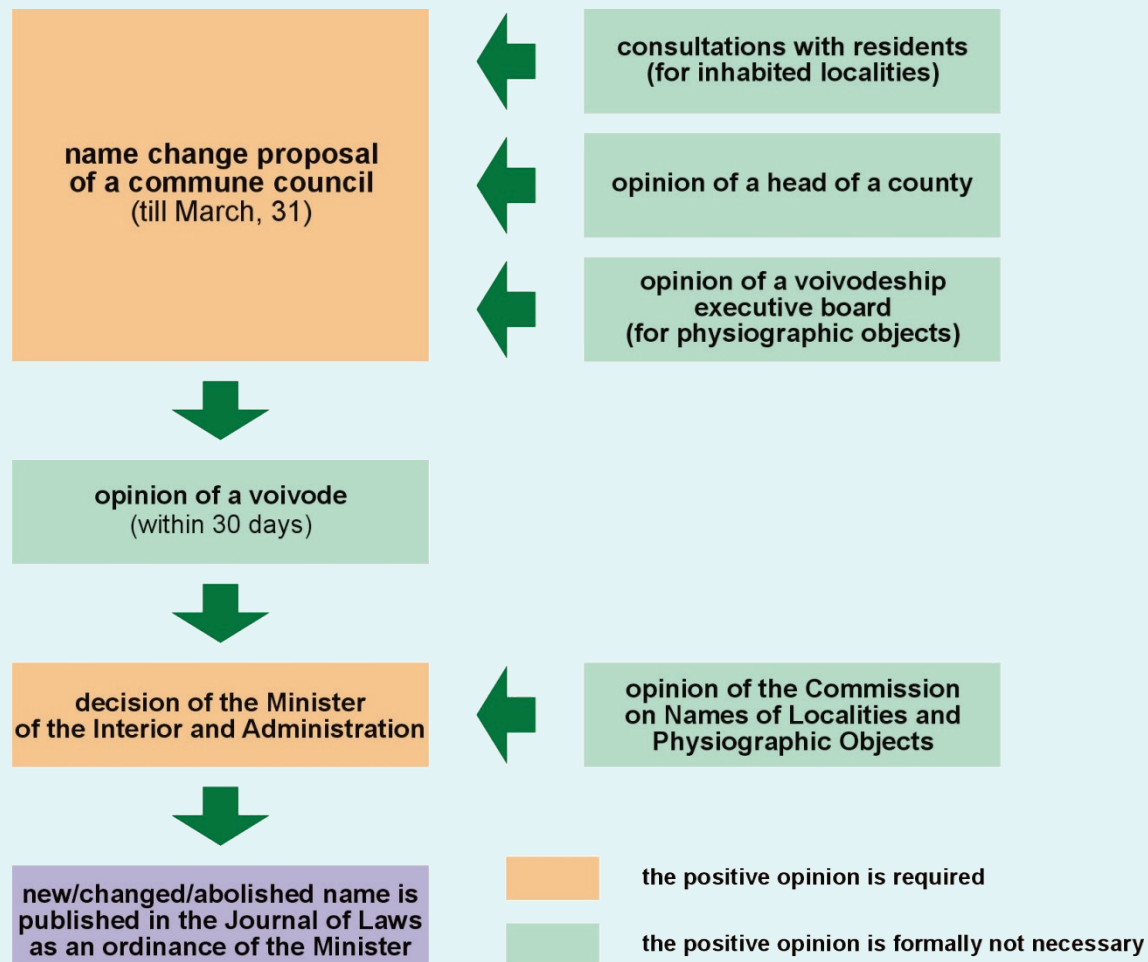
name change proposal of a commune council
(till March, 31)

consultations with residents (for inhabited localities)

opinion of a head of a county

opinion of a voivodeship executive board (for physiographic objects)

opinion of a voivode
(within 30 days)

decision of the Minister of the Interior and Administration

opinion of the Commission on Names of Localities and Physiographic Objects

new/changed/abolished name is published in the Journal of Laws as an ordinance of the Minister

the positive opinion is required

the positive opinion is formally not necessary